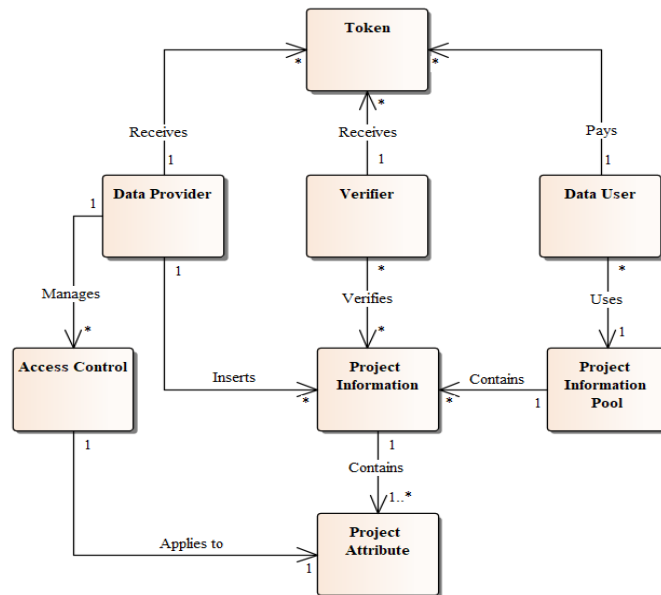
Token

*
*
*

Receives
1

Receives
1

Pays
1

Data Provider

Verifier

Data User

1
1

Manages
*

*
Verifies
*

*
Uses
1

Access Control

Inserts
*

Project Information

Contains
*
1

Project Information Pool

1

1
Contains
1..*

Applies to
1

Project Attribute